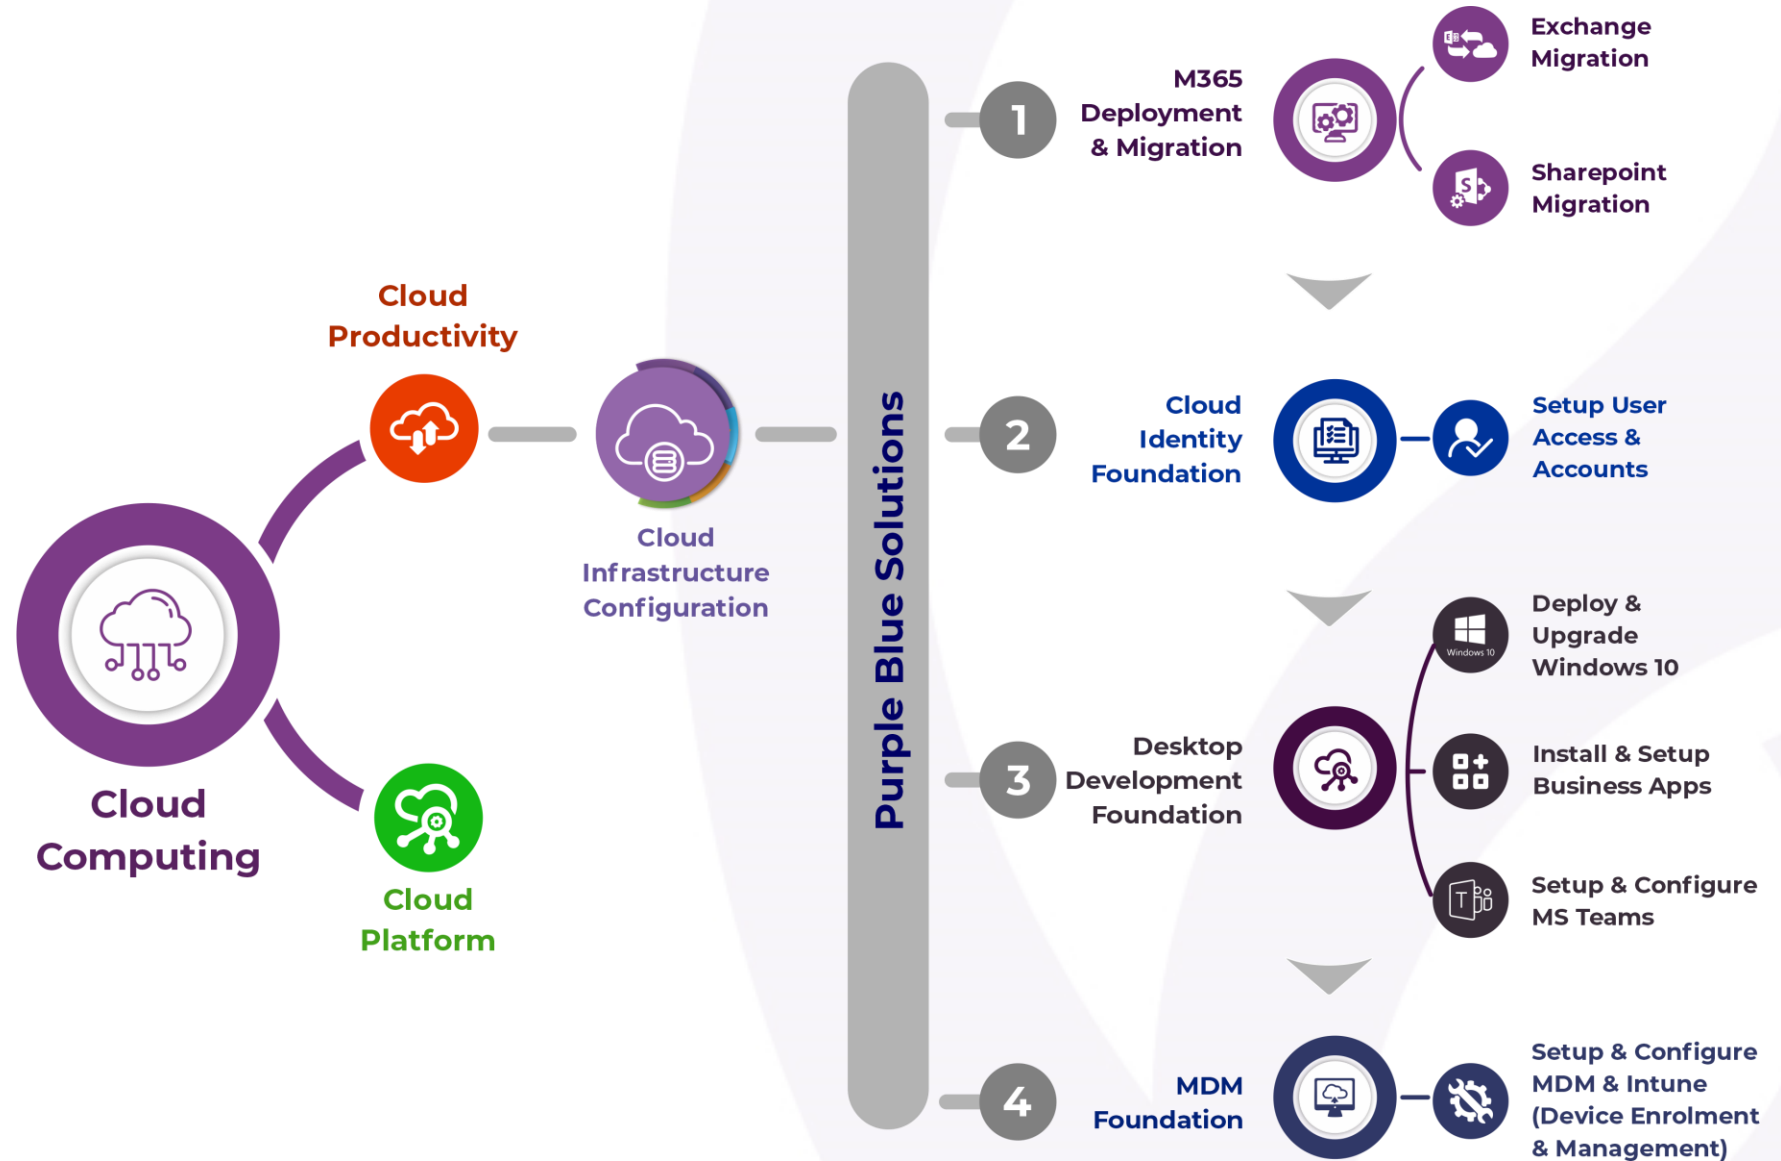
Cloud Computing

Cloud Productivity

Cloud Platform

Cloud Infrastructure Configuration

Purple Blue Solutions

1

M365 Deployment & Migration

Exchange Migration

Sharepoint Migration

2

Cloud Identity Foundation

Setup User Access & Accounts

3

Desktop Development Foundation

Deploy & Upgrade Windows 10

Windows 10

Install & Setup Business Apps

Setup & Configure MS Teams

4

MDM Foundation

Setup & Configure MDM & Intune (Device Enrolment & Management)